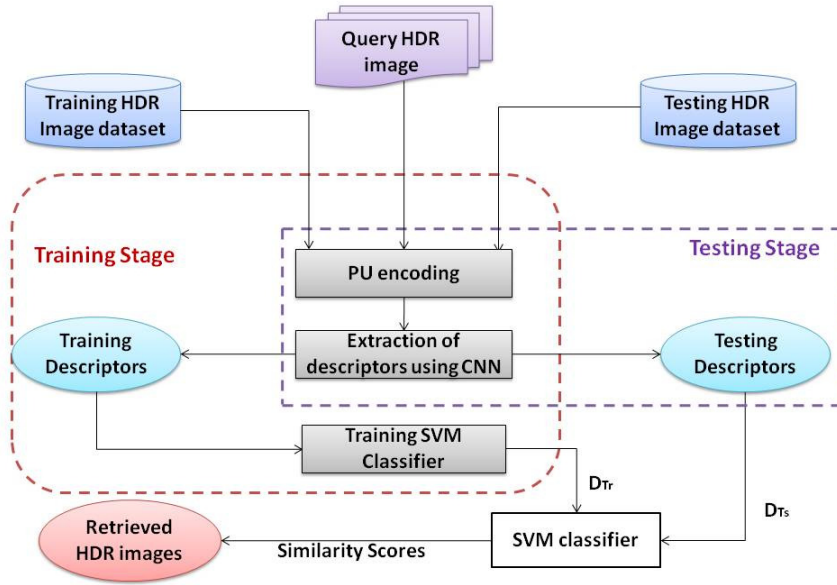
Query HDR image

Training HDR Image dataset

Testing HDR Image dataset

Training Stage

Testing Stage

PU encoding

Extraction of descriptors using CNN

Training Descriptors

Testing Descriptors

Training SVM Classifier

$D_{Tr}$

$D_{Ts}$

Retrieved HDR images

Similarity Scores

SVM classifier